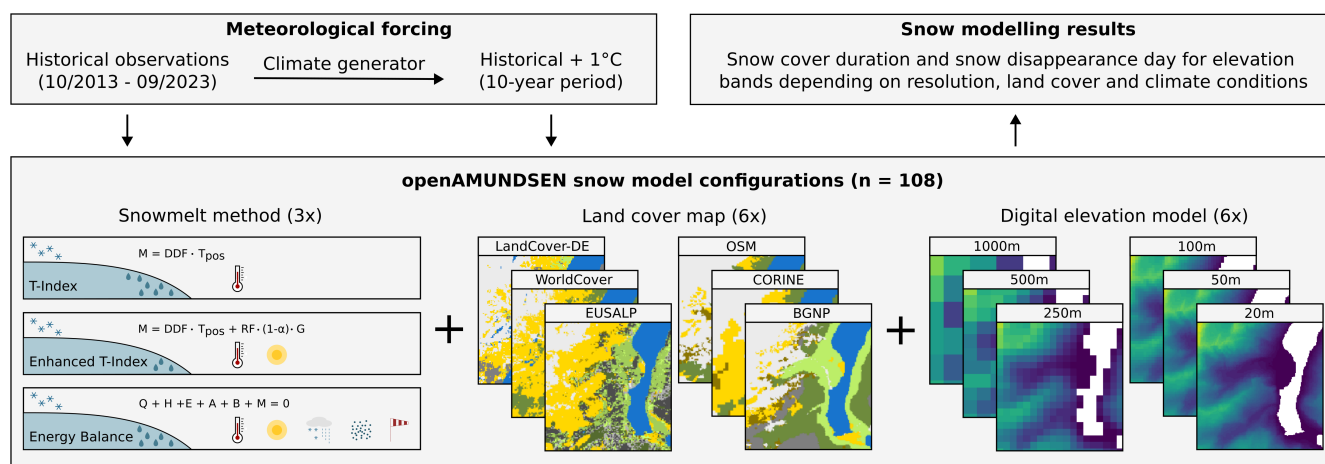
**Meteorological forcing**

Historical observations (10/2013 - 09/2023)

Climate generator

Historical + 1°C (10-year period)

**Snow modelling results**

Snow cover duration and snow disappearance day for elevation bands depending on resolution, land cover and climate conditions

**openAMUNDSEN snow model configurations (n = 108)**

Snowmelt method (3x)

$M = DDF \cdot T_{pos}$

T-Index

$M = DDF \cdot T_{pos} + RF \cdot (1-\alpha) \cdot G$

Enhanced T-Index

$Q + H + E + A + B + M = 0$

Energy Balance

+

Land cover map (6x)

LandCover-DE

WorldCover

EUSALP

OSM

CORINE

BGNP

+

Digital elevation model (6x)

1000m

500m

250m

100m

50m

20m